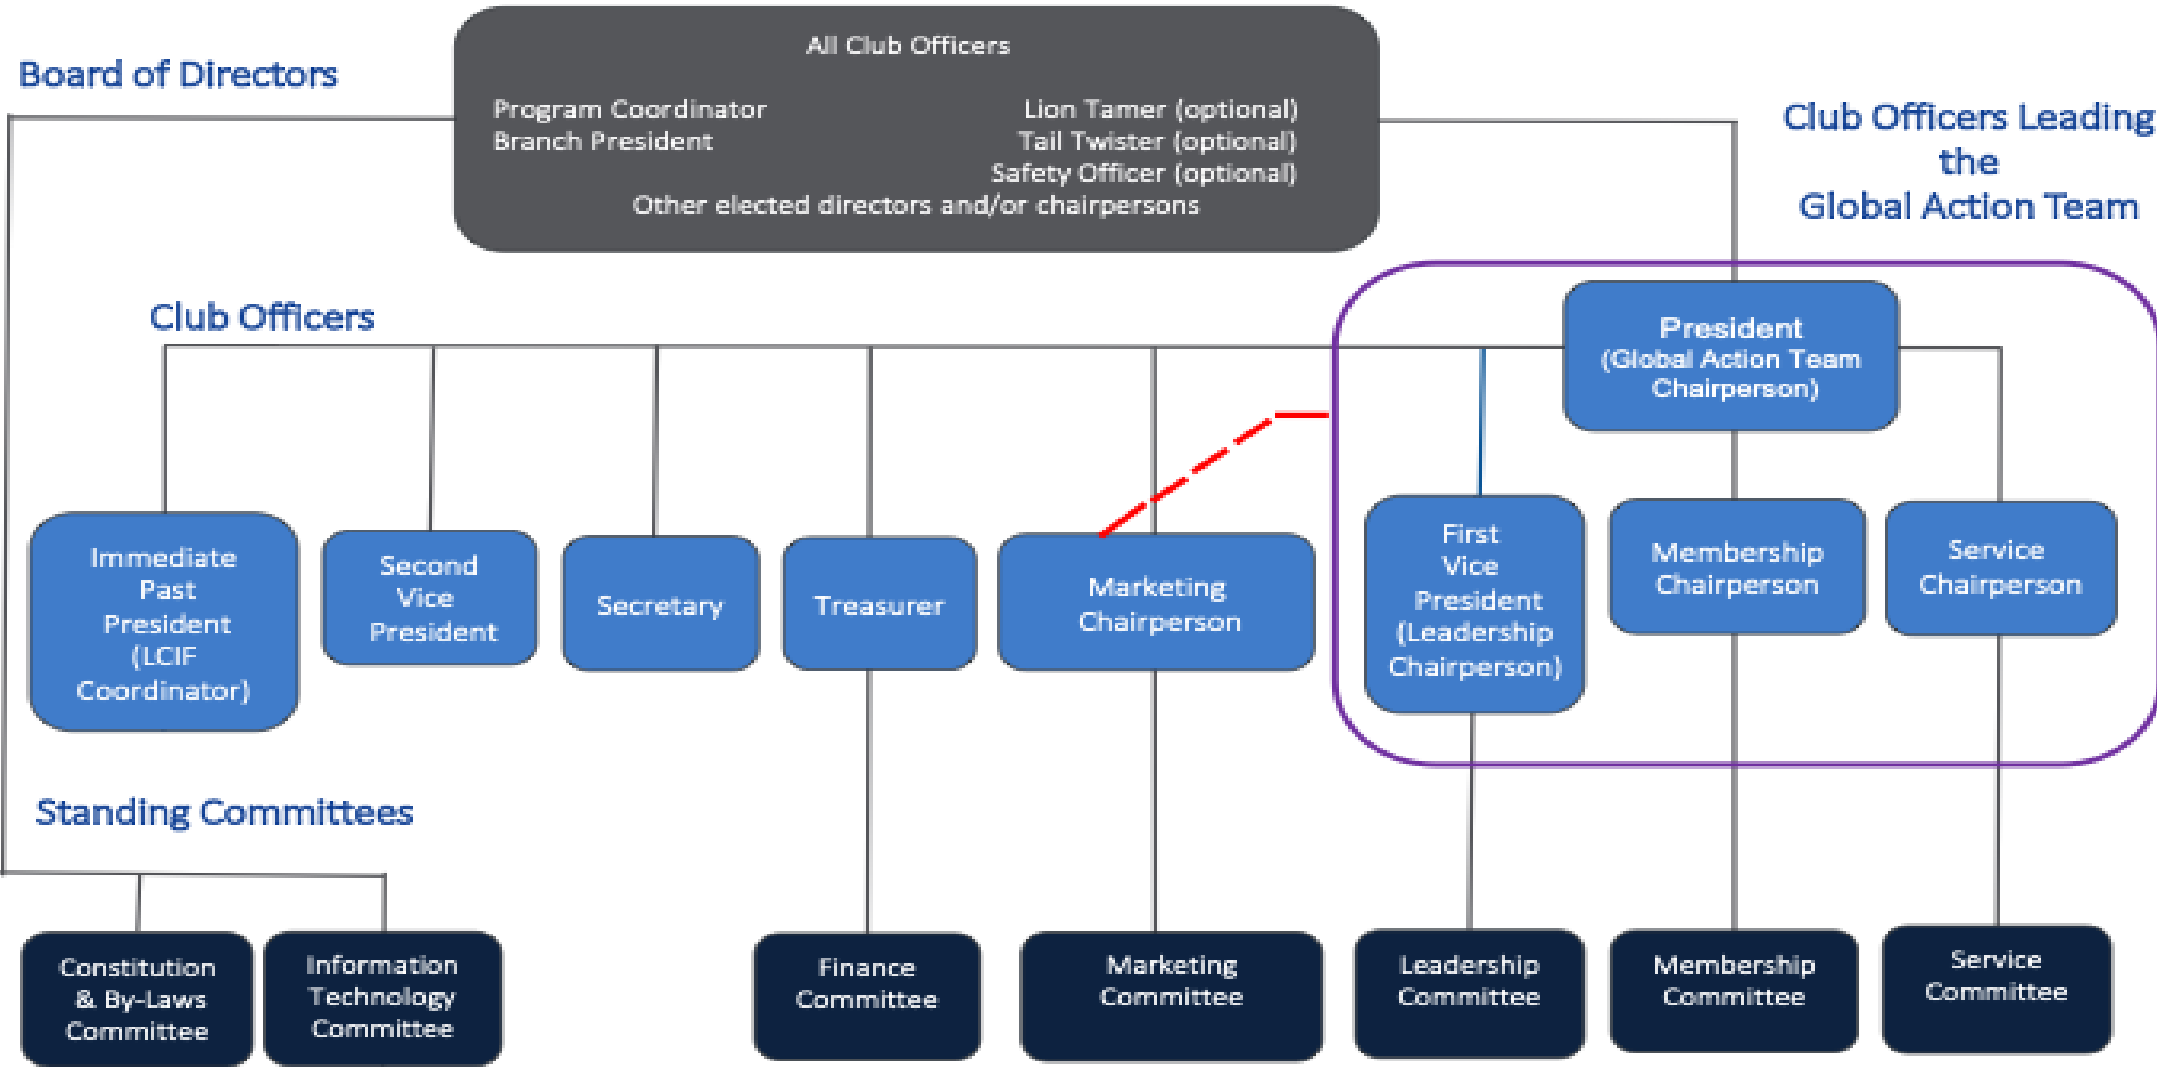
Board of Directors

All Club Officers

Program Coordinator
Branch President

Lion Tamer (optional)
Tail Twister (optional)
Safety Officer (optional)

Other elected directors and/or chairpersons

Club Officers Leading the Global Action Team

Club Officers

President (Global Action Team Chairperson)

Immediate Past President (LCIF Coordinator)

Second Vice President

Secretary

Treasurer

Marketing Chairperson

First Vice President (Leadership Chairperson)

Membership Chairperson

Service Chairperson

Standing Committees

Constitution & By-Laws Committee

Information Technology Committee

Finance Committee

Marketing Committee

Leadership Committee

Membership Committee

Service Committee